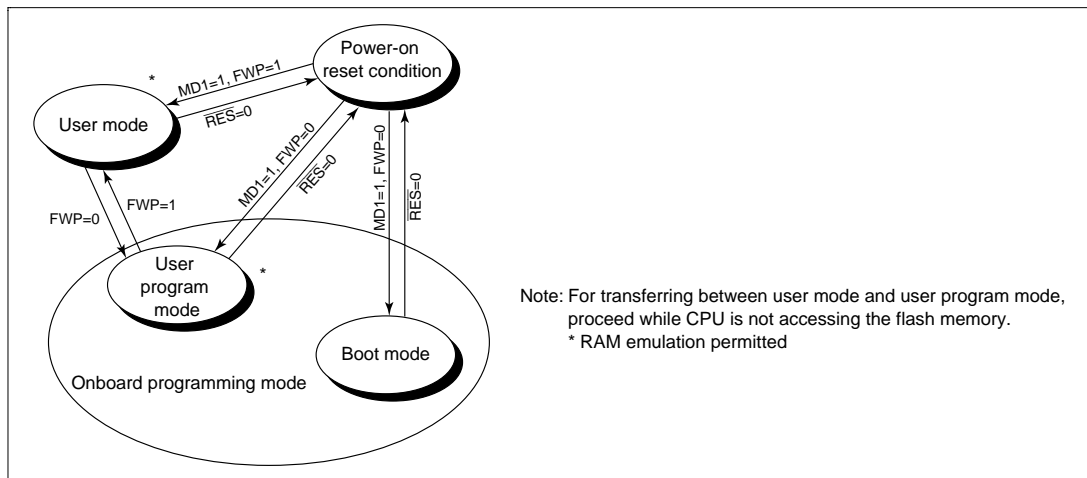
Power-on reset condition

*

MD1=1, FWP=1

User mode

$\overline{RES}$=0

MD1=1, FWP=0

$\overline{RES}$=0

MD1=1, FWP=0

$\overline{RES}$=0

FWP=0

FWP=1

User program mode

*

Boot mode

Onboard programming mode

Note: For transferring between user mode and user program mode, proceed while CPU is not accessing the flash memory.
* RAM emulation permitted